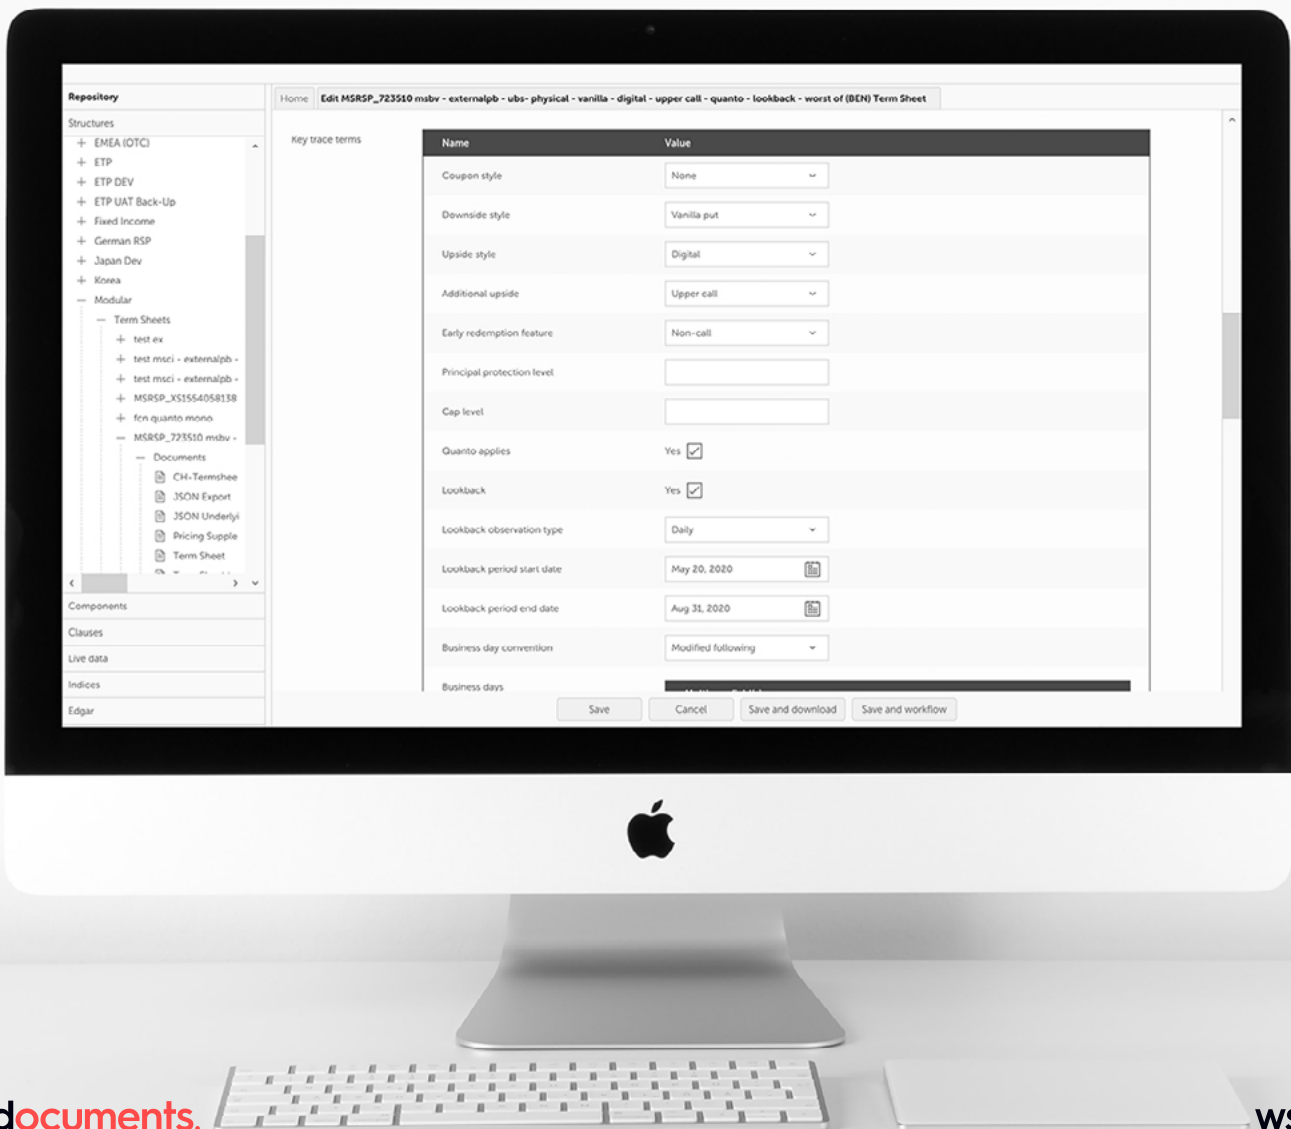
Repository

Structures

+ EMEA (OTC)
+ ETP
+ ETP DEV
+ ETP UAT Back-Up
+ Fixed Income
+ German RSP
+ Japan Dev
+ Korea
— Modular
— Term Sheets
+ test ex
+ test msci - externalpb -
+ test msci - externalpb -
+ MSRSP_XS1554058138
+ fcn quanto mono
— MSRSP_723510 msbv -
— Documents
CH-Termshee
JSON Export
JSON Underlyi
Pricing Supple
Term Sheet

Components

Clauses

Live data

Indices

Edgar

Home | Edit MSRSP_723510 msbv - externalpb - ubs- physical - vanilla - digital - upper call - quanto - lookback - worst of (BEN) Term Sheet

Key trace terms

| Name | Value |
|---|---|
| Coupon style | None |
| Downside style | Vanilla put |
| Upside style | Digital |
| Additional upside | Upper call |
| Early redemption feature | Non-call |
| Principal protection level | |
| Cap level | |
| Quanto applies | Yes |
| Lookback | Yes |
| Lookback observation type | Daily |
| Lookback period start date | May 20, 2020 |
| Lookback period end date | Aug 31, 2020 |
| Business day convention | Modified following |
| Business days | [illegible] |

Save | Cancel | Save and download | Save and workflow

documents. ws